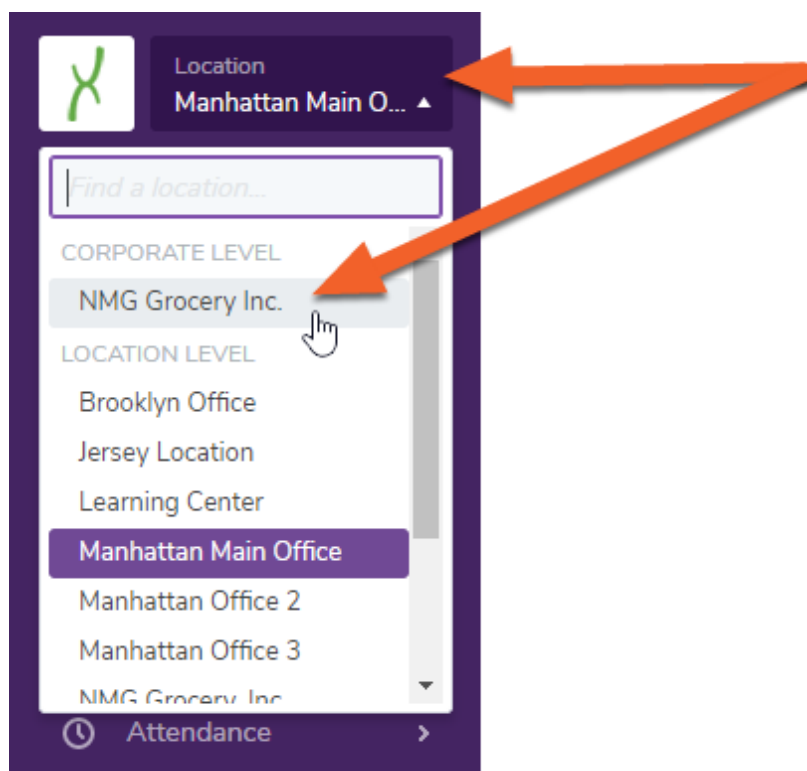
Location
Manhattan Main O...

Find a location...

CORPORATE LEVEL
NMG Grocery Inc.
LOCATION LEVEL
Brooklyn Office
Jersey Location
Learning Center
Manhattan Main Office
Manhattan Office 2
Manhattan Office 3
NMG Grocery Inc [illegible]

Attendance